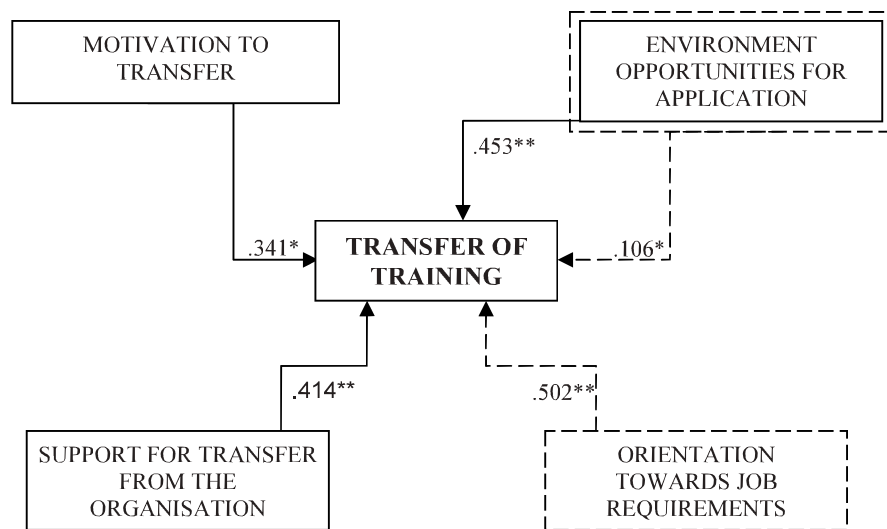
MOTIVATION TO TRANSFER

ENVIRONMENT OPPORTUNITIES FOR APPLICATION

.453**

.341*

TRANSFER OF TRAINING

.106*

.414**

.502**

SUPPORT FOR TRANSFER FROM THE ORGANISATION

ORIENTATION TOWARDS JOB REQUIREMENTS